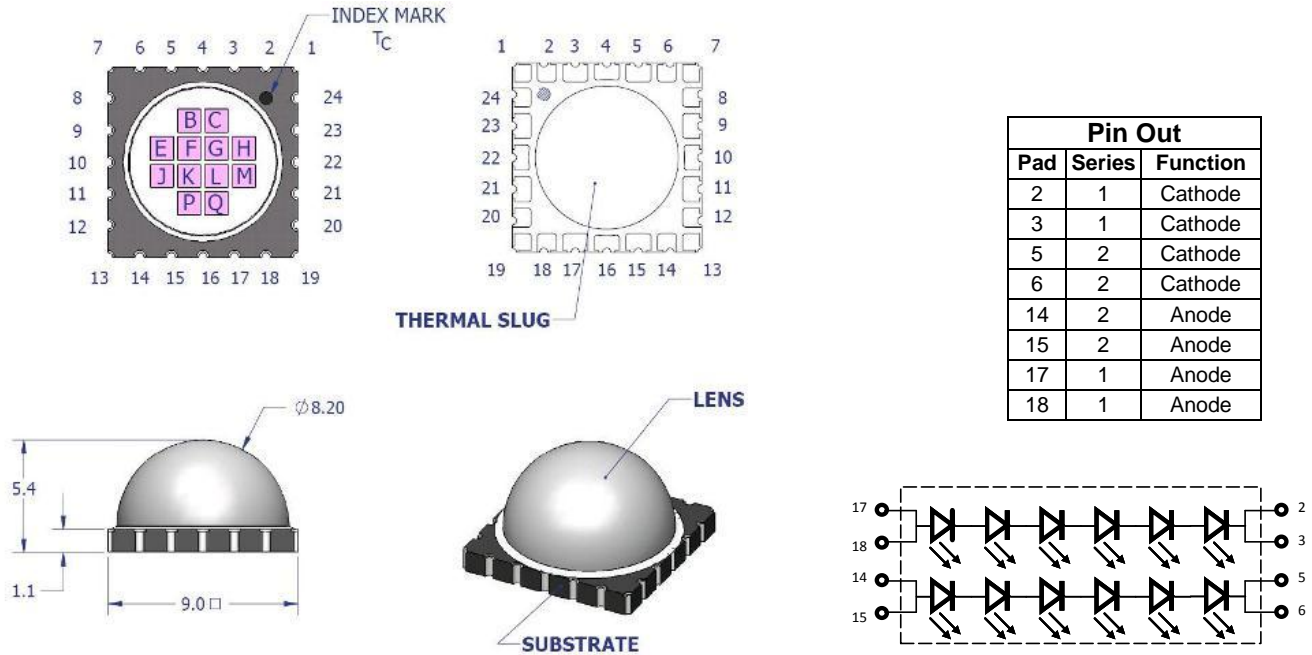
INDEX MARK
$T_C$

7 6 5 4 3 2 1

8 9 10 11 12

24 23 22 21 20

13 14 15 16 17 18 19

B C
E F G H
J K L M
P Q

1 2 3 4 5 6 7

24 23 22 21 20

8 9 10 11 12

19 18 17 16 15 14 13

THERMAL SLUG

| Pin Out | | |
|---|---|---|
| Pad | Series | Function |
| 2 | 1 | Cathode |
| 3 | 1 | Cathode |
| 5 | 2 | Cathode |
| 6 | 2 | Cathode |
| 14 | 2 | Anode |
| 15 | 2 | Anode |
| 17 | 1 | Anode |
| 18 | 1 | Anode |

∅8.20

5.4

1.1

9.0 □

LENS

SUBSTRATE

17
18
14
15

2
3
5
6